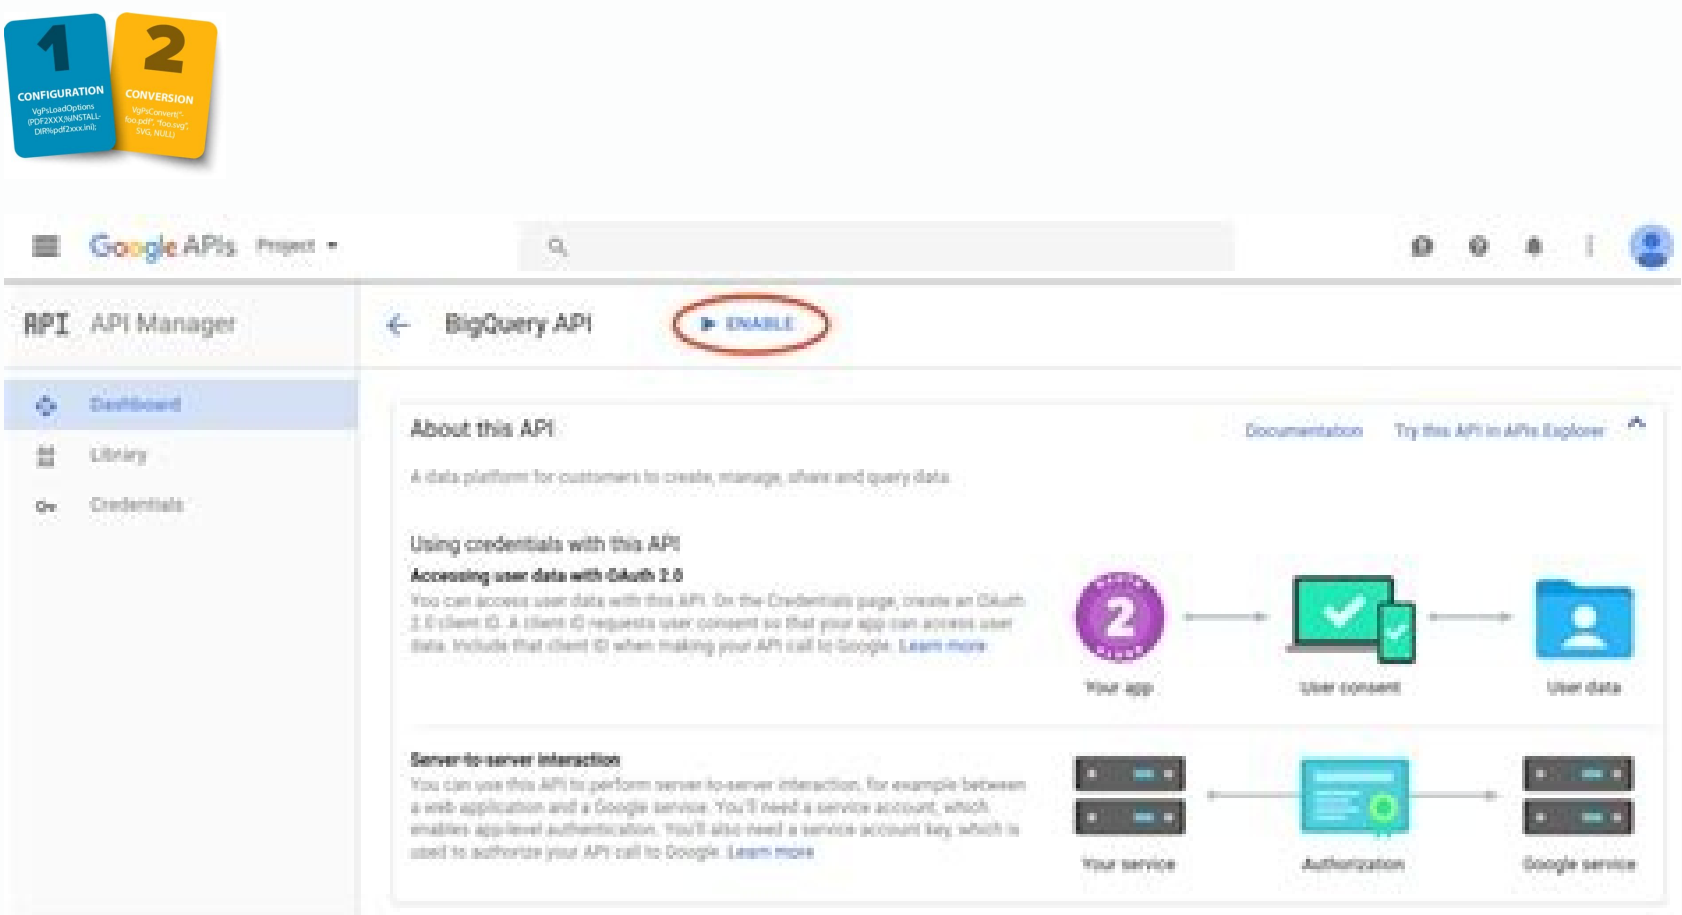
1
CONFIGURATION
VgPsLoadOptions (PDF2XXX/%INSTALL-DIR%pdf2xxx.ini);

2
CONVERSION
VgPsConvert( "foo.pdf", "foo.svg", SVG, NULL)

Google APIs Project

API API Manager

Dashboard
Library
Credentials

BigQuery API

ENABLE

About this API
Documentation
Try this API in APIs Explorer

A data platform for customers to create, manage, share and query data.

Using credentials with this API
Accessing user data with OAuth 2.0
You can access user data with this API. On the Credentials page, create an OAuth 2.0 client ID. A client ID requests user consent so that your app can access user data. Include that client ID when making your API call to Google. Learn more

Your app
User consent
User data

Server-to-server interaction
You can use this API to perform server-to-server interaction, for example between a web application and a Google service. You'll need a service account, which enables app-level authentication. You'll also need a service account key, which is used to authorize your API call to Google. Learn more

Your service
Authorization
Google service